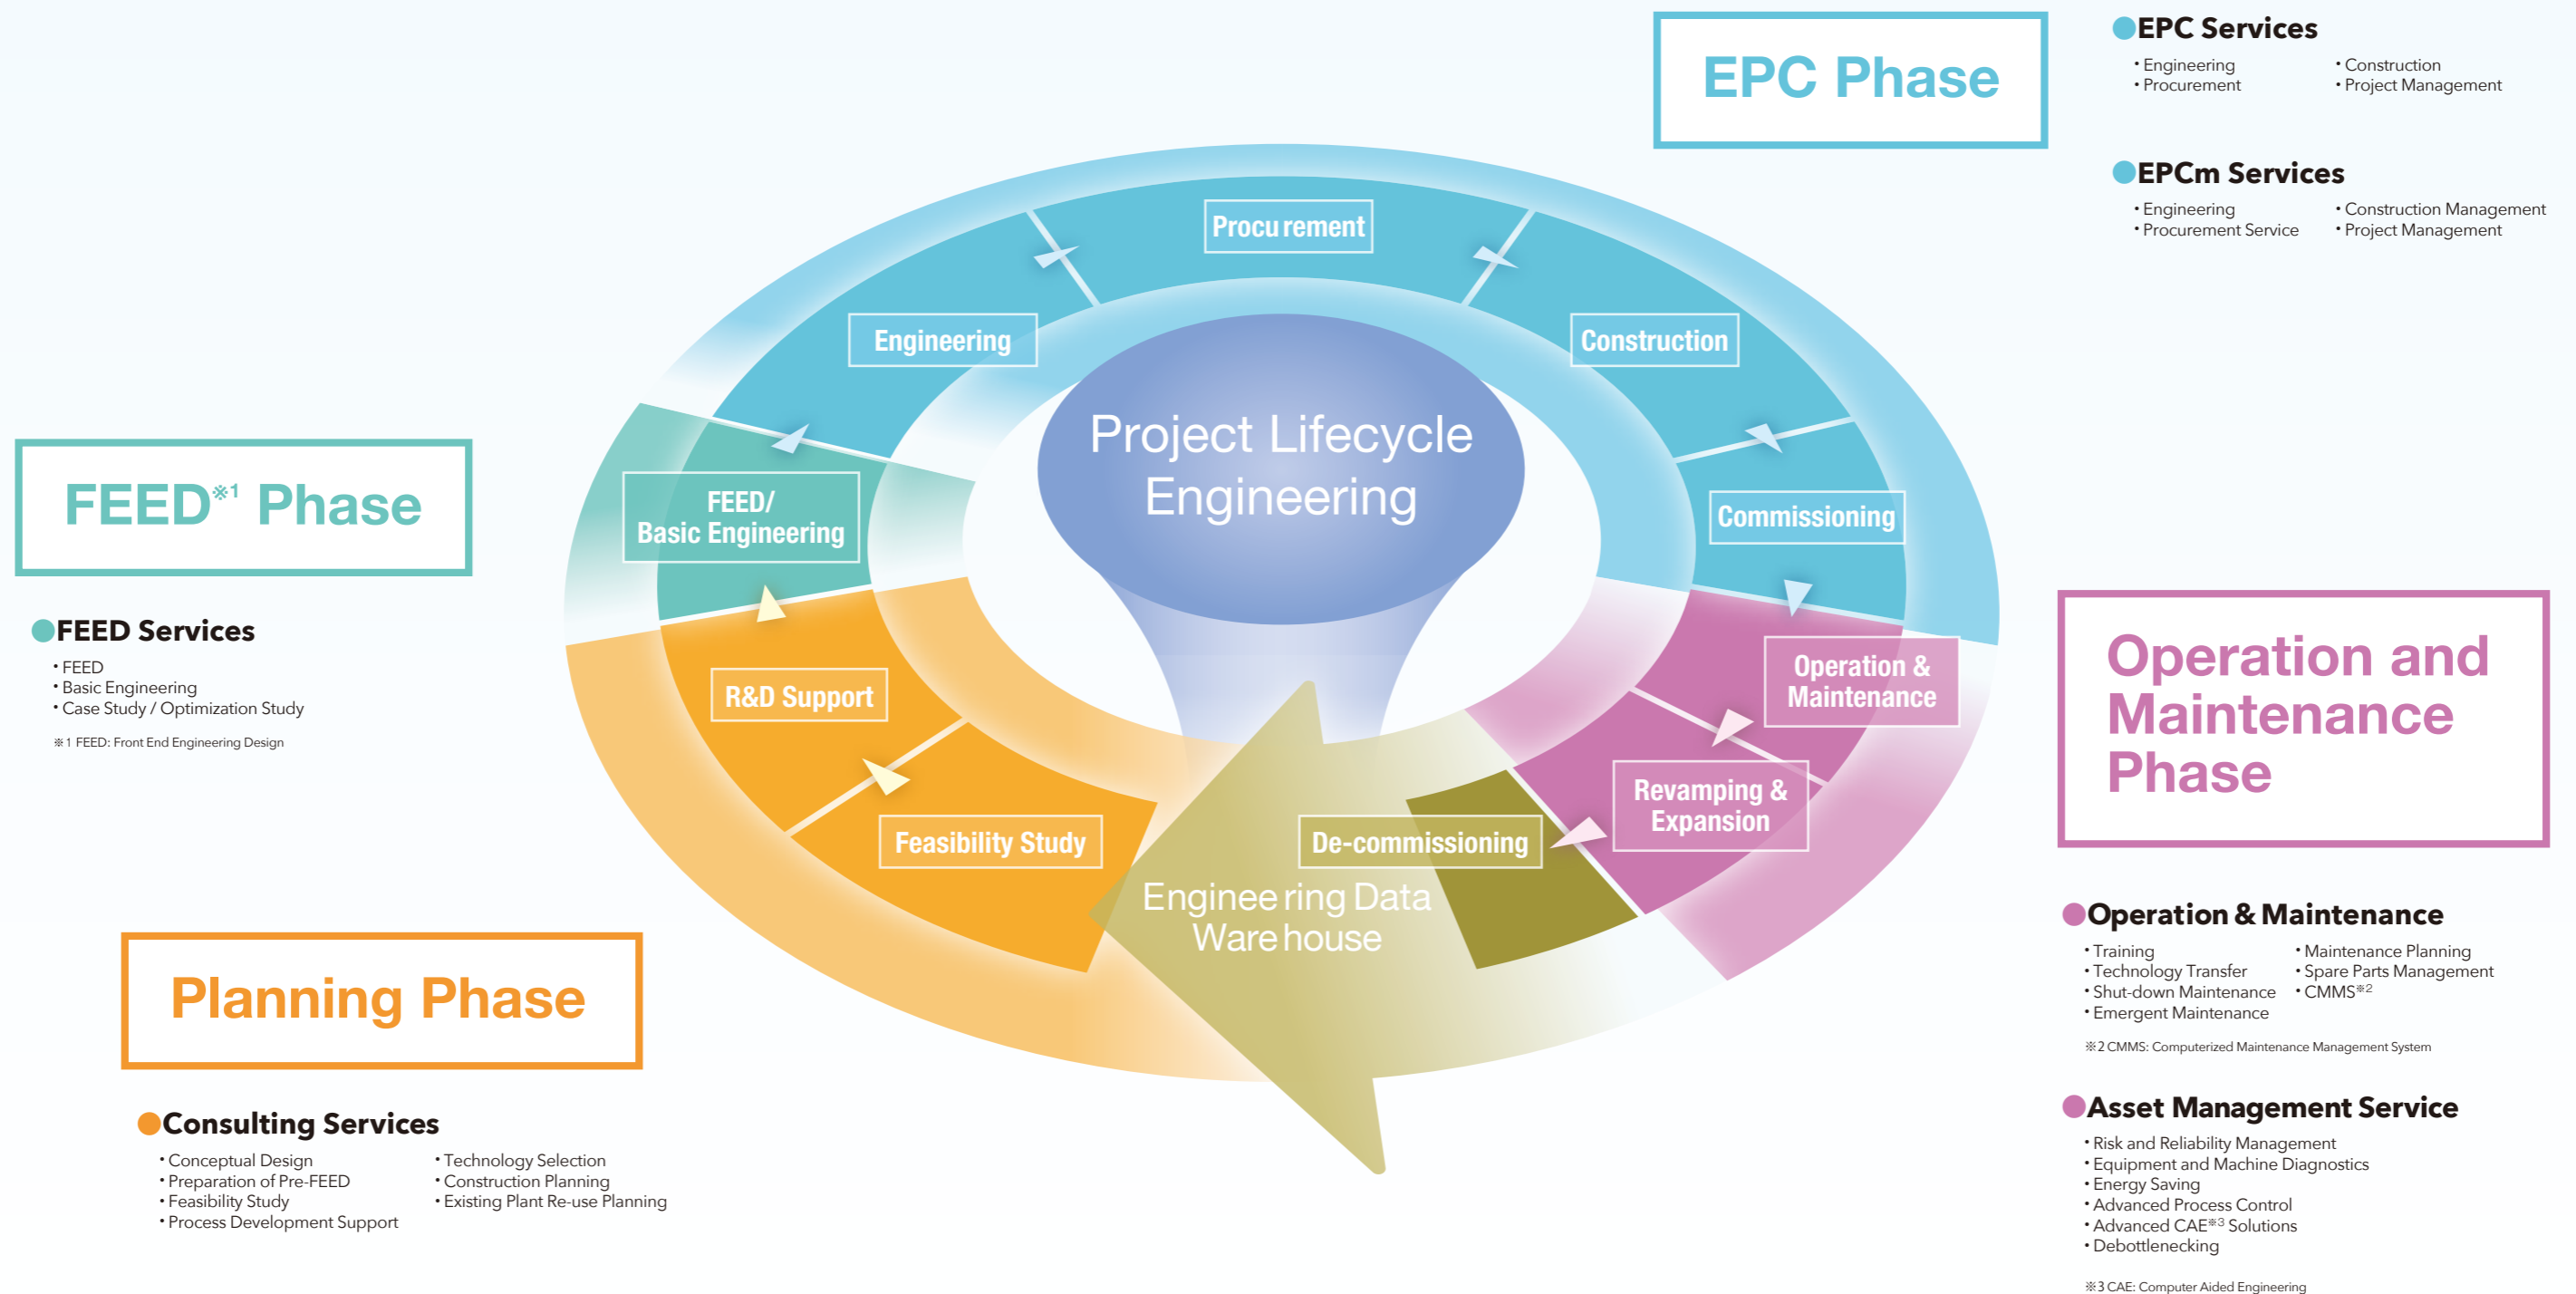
EPC Phase

EPC Services
・Engineering
・Procurement
・Construction
・Project Management

EPCm Services
・Engineering
・Procurement Service
・Construction Management
・Project Management

FEED※1 Phase

FEED Services
・FEED
・Basic Engineering
・Case Study / Optimization Study

※1 FEED: Front End Engineering Design

Procurement
Engineering
Construction
Commissioning
FEED/ Basic Engineering
Project Lifecycle Engineering
Operation & Maintenance
R&D Support
Revamping & Expansion
Feasibility Study
De-commissioning
Engineering Data Warehouse

Operation and Maintenance Phase

Operation & Maintenance
・Training
・Technology Transfer
・Shut-down Maintenance
・Emergent Maintenance
・Maintenance Planning
・Spare Parts Management
・CMMS※2

※2 CMMS: Computerized Maintenance Management System

Planning Phase

Consulting Services
・Conceptual Design
・Preparation of Pre-FEED
・Feasibility Study
・Process Development Support
・Technology Selection
・Construction Planning
・Existing Plant Re-use Planning

Asset Management Service
・Risk and Reliability Management
・Equipment and Machine Diagnostics
・Energy Saving
・Advanced Process Control
・Advanced CAE※3 Solutions
・Debottlenecking

※3 CAE: Computer Aided Engineering